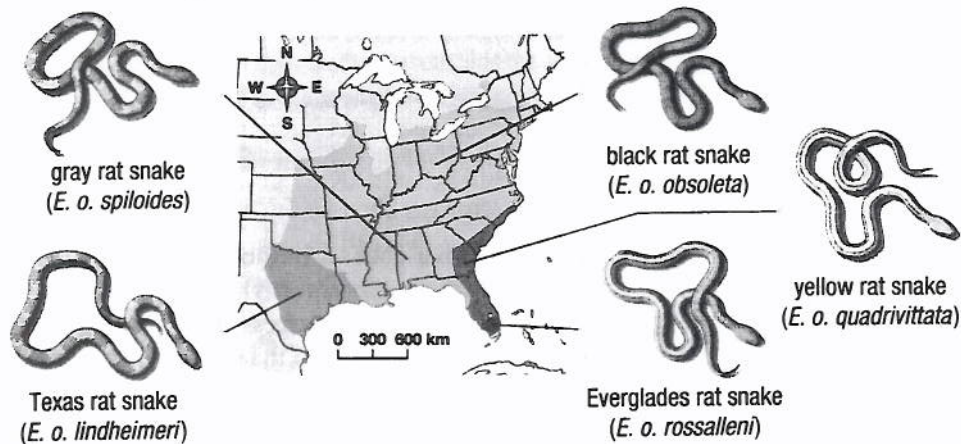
N
W E
S

gray rat snake
(*E. o. spiloides*)

Texas rat snake
(*E. o. lindheimeri*)

0 300 600 km

black rat snake
(*E. o. obsoleta*)

yellow rat snake
(*E. o. quadrivittata*)

Everglades rat snake
(*E. o. rossalleni*)